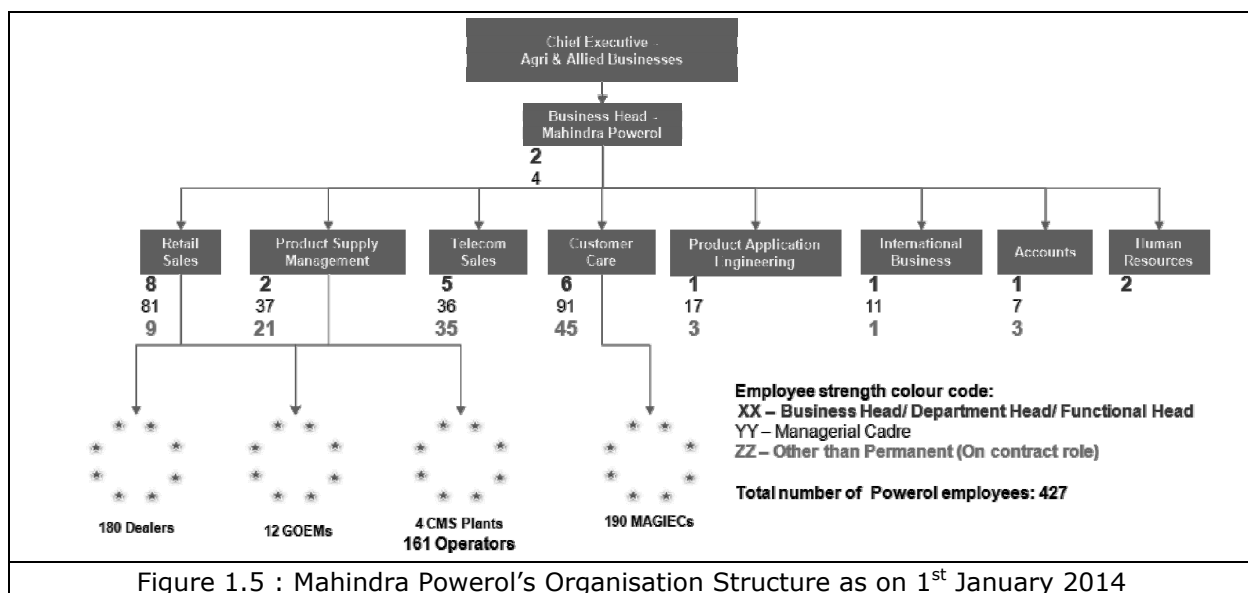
Chief Executive - Agri & Allied Businesses

Business Head - Mahindra Powerol

2
4

Retail Sales
8
81
9

Product Supply Management
2
37
21

Telecom Sales
5
36
35

Customer Care
6
91
45

Product Application Engineering
1
17
3

International Business
1
11
1

Accounts
1
7
3

Human Resources
2

180 Dealers

12 GOEMs

4 CMS Plants
161 Operators

190 MAGIECs

Employee strength colour code:
XX – Business Head/ Department Head/ Functional Head
YY – Managerial Cadre
ZZ – Other than Permanent (On contract role)

Total number of Powerol employees: 427

Figure 1.5 : Mahindra Powerol's Organisation Structure as on 1$^{st}$ January 2014